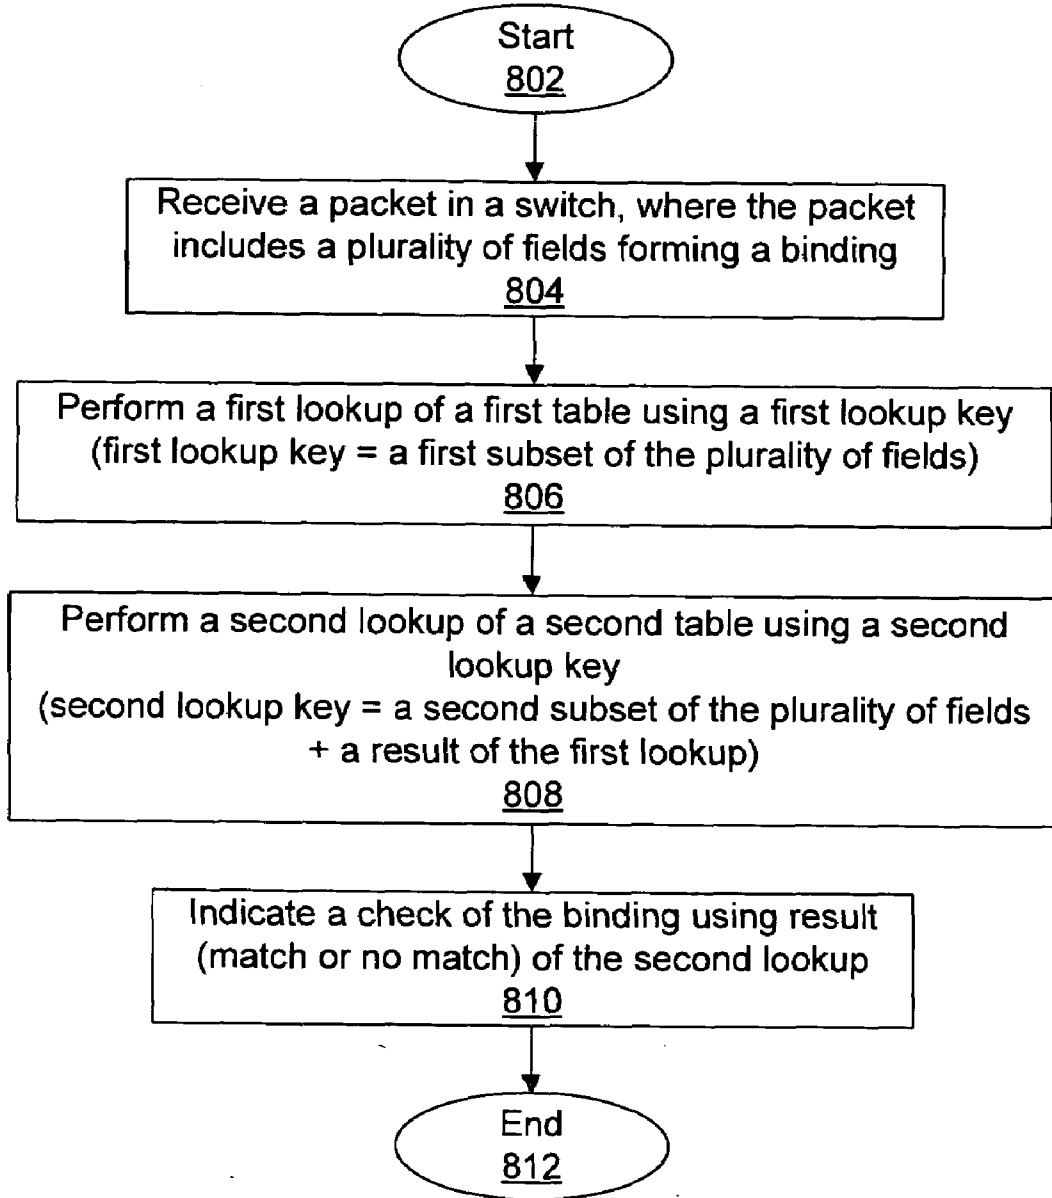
Start
802

Receive a packet in a switch, where the packet includes a plurality of fields forming a binding
804

Perform a first lookup of a first table using a first lookup key (first lookup key = a first subset of the plurality of fields)
806

Perform a second lookup of a second table using a second lookup key
(second lookup key = a second subset of the plurality of fields + a result of the first lookup)
808

Indicate a check of the binding using result (match or no match) of the second lookup
810

End
812